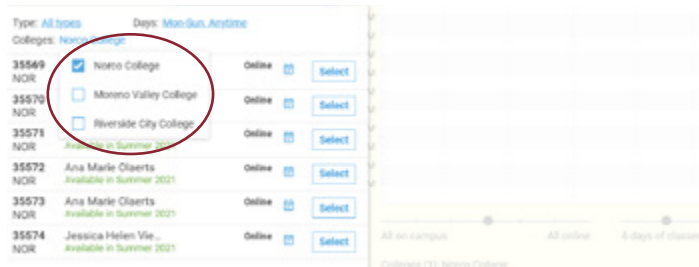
Type: All types Days: Mon-Sun, Anytime

Colleges: Norco College

Norco College

Moreno Valley College

Riverside City College

| | | | |
|---|---|---|---|
| 35569 NOR | | Online | Select |
| 35570 NOR | | Online | Select |
| 35571 NOR | Available in Summer 2021 | Online | Select |
| 35572 NOR | Ana Marie Olaerts Available in Summer 2021 | Online | Select |
| 35573 NOR | Ana Marie Olaerts Available in Summer 2021 | Online | Select |
| 35574 NOR | Jessica Helen Vie... Available in Summer 2021 | Online | Select |

All on campus

All online

6 days of classes

Colleges (1): Norco College